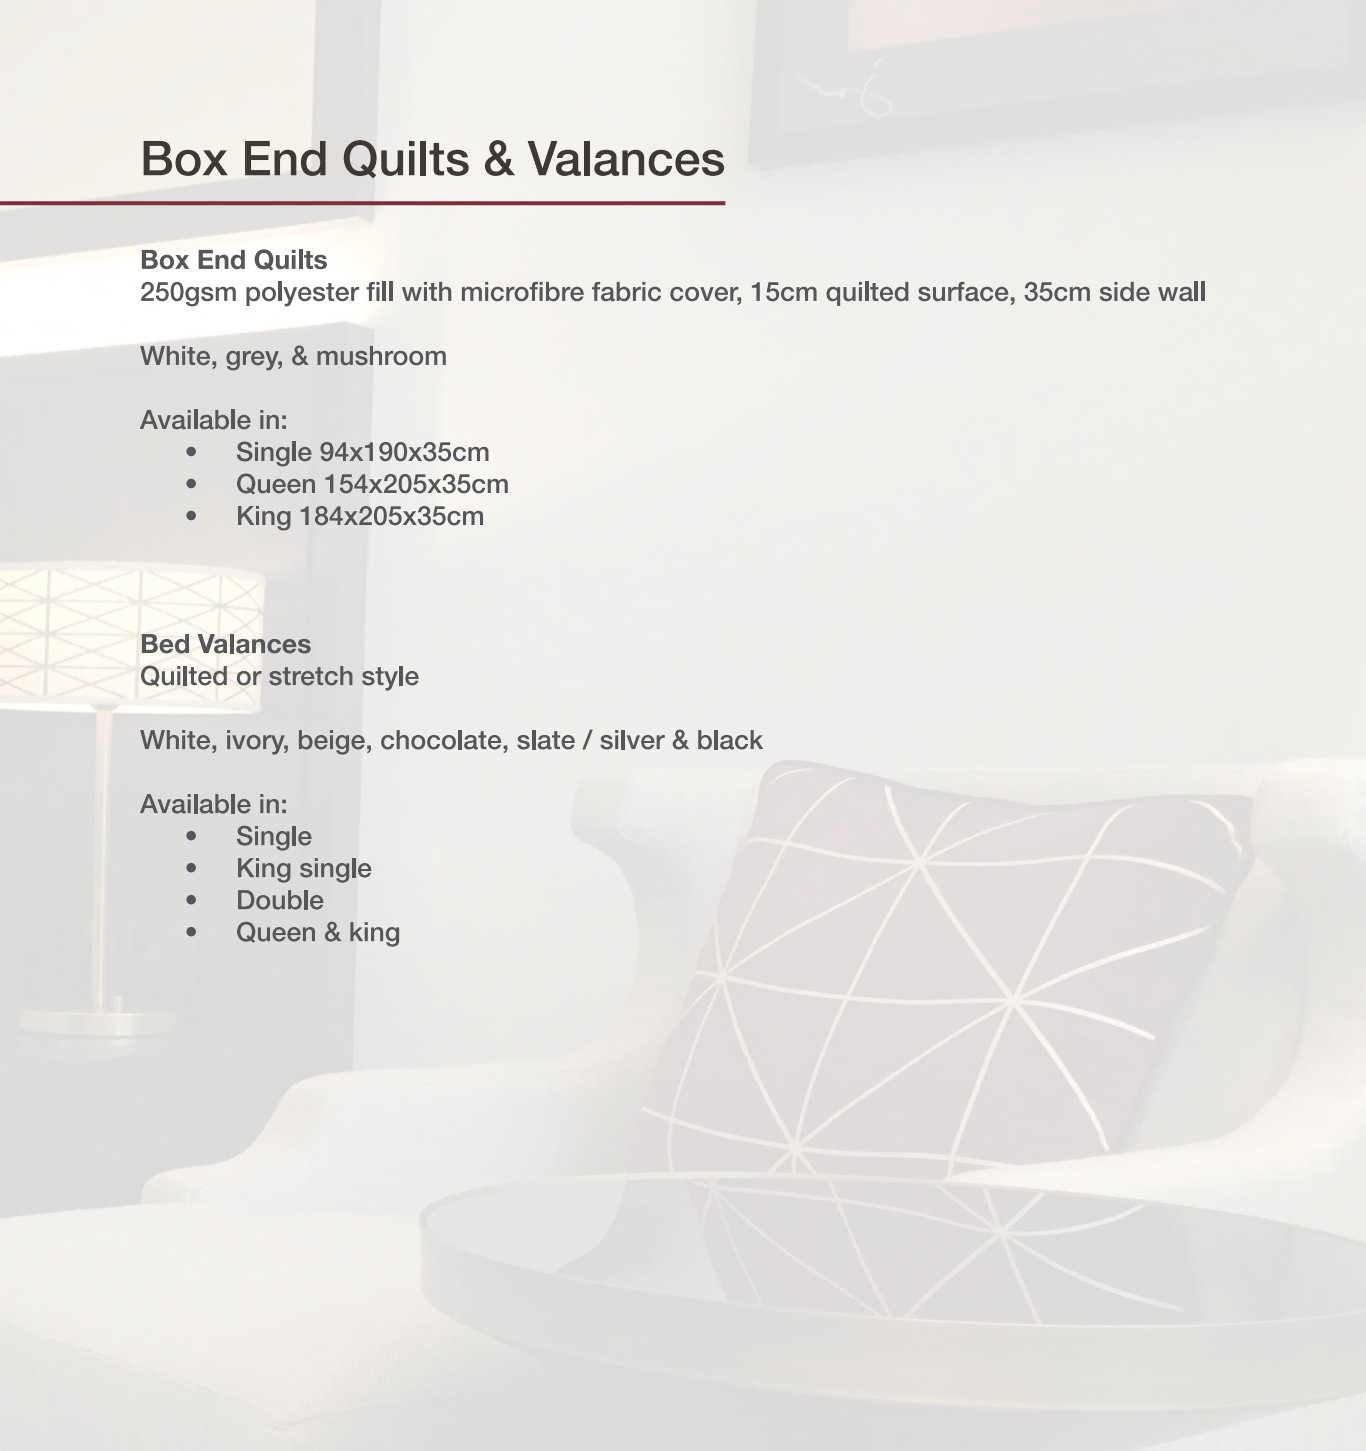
Box End Quilts & Valances

Box End Quilts
250gsm polyester fill with microfibre fabric cover, 15cm quilted surface, 35cm side wall

White, grey, & mushroom

Available in:
- Single 94x190x35cm
- Queen 154x205x35cm
- King 184x205x35cm

Bed Valances
Quilted or stretch style

White, ivory, beige, chocolate, slate / silver & black

Available in:
- Single
- King single
- Double
- Queen & king